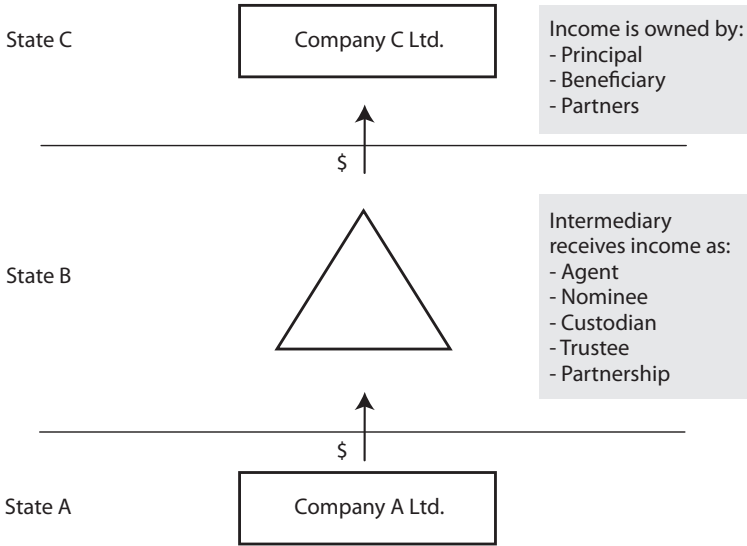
State C

Company C Ltd.

Income is owned by:
- Principal
- Beneficiary
- Partners

$

Intermediary receives income as:
- Agent
- Nominee
- Custodian
- Trustee
- Partnership

State B

$

State A

Company A Ltd.